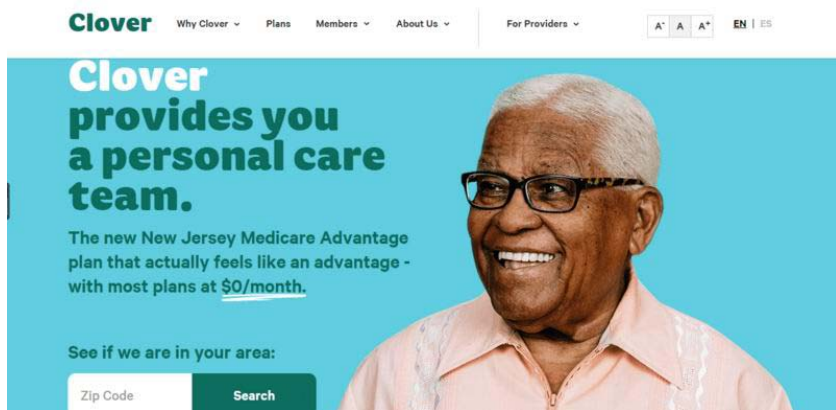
Clover Why Clover ⌄ Plans Members ⌄ About Us ⌄ For Providers ⌄ A- A A+ EN | ES

Clover provides you a personal care team.

The new New Jersey Medicare Advantage plan that actually feels like an advantage - with most plans at $0/month.

See if we are in your area:

Zip Code Search